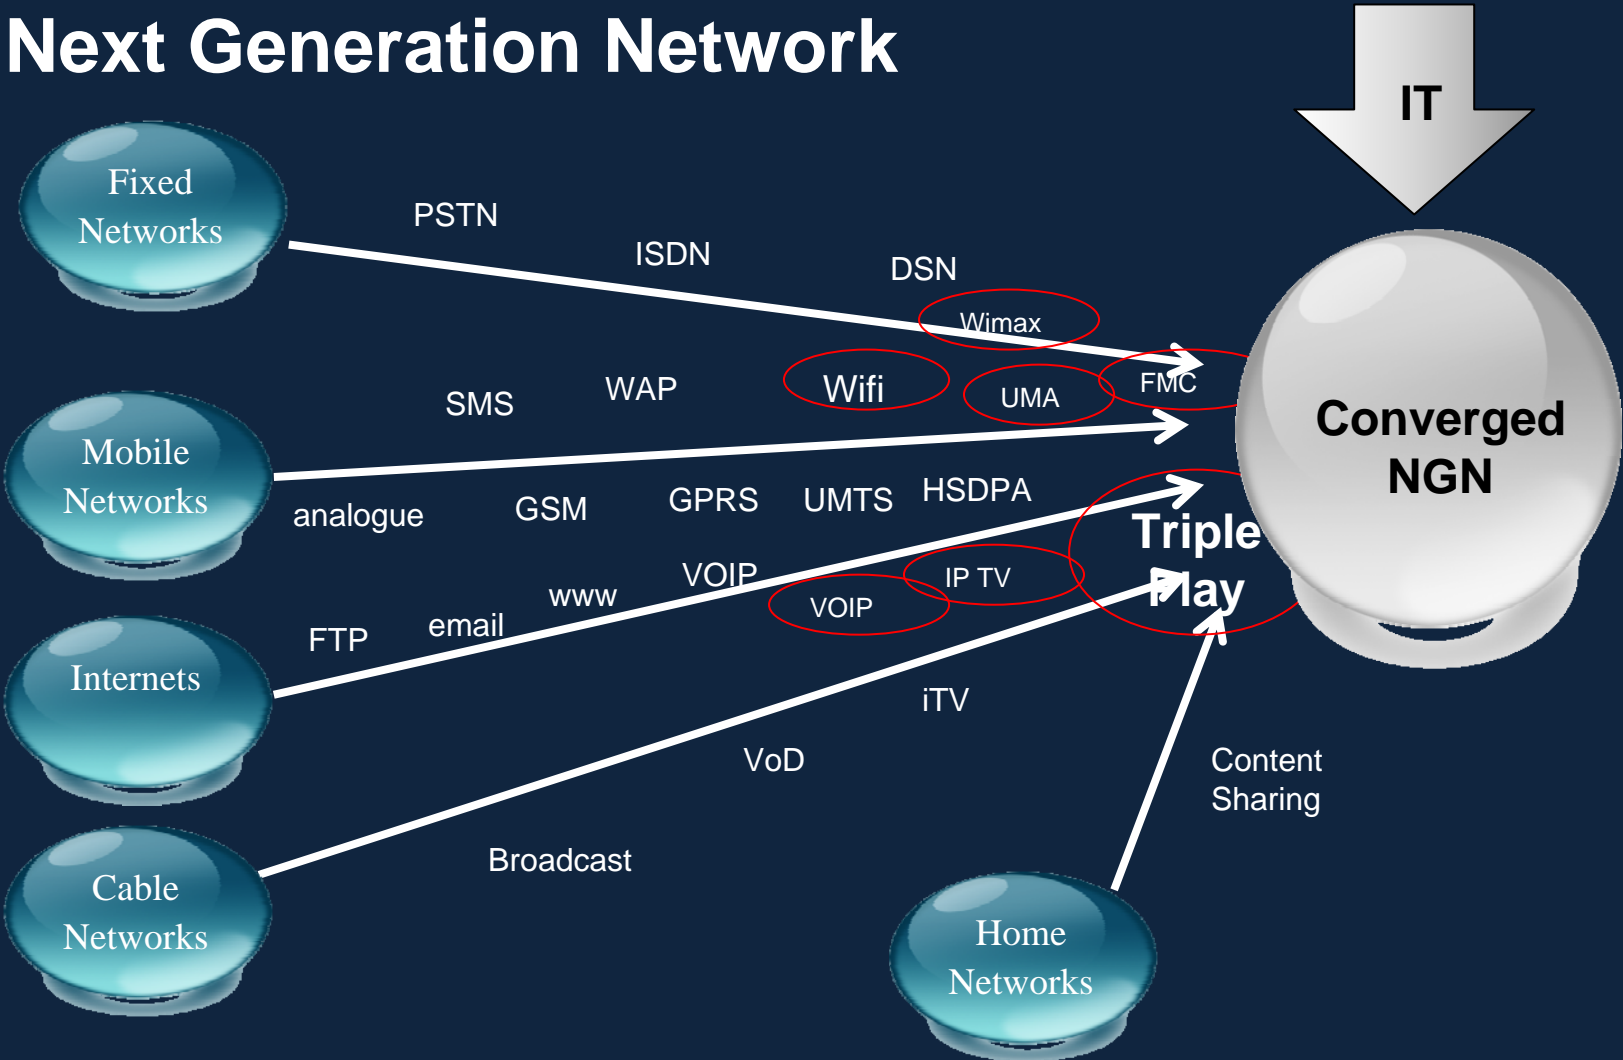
Next Generation Network

IT

Fixed Networks

PSTN

ISDN

DSN

Wimax

Wifi

UMA

FMC

SMS

WAP

Mobile Networks

Converged NGN

analogue

GSM

GPRS

UMTS

HSDPA

Triple Play

VOIP

IP TV

VOIP

www

FTP

email

Internets

iTV

VoD

Content Sharing

Broadcast

Cable Networks

Home Networks